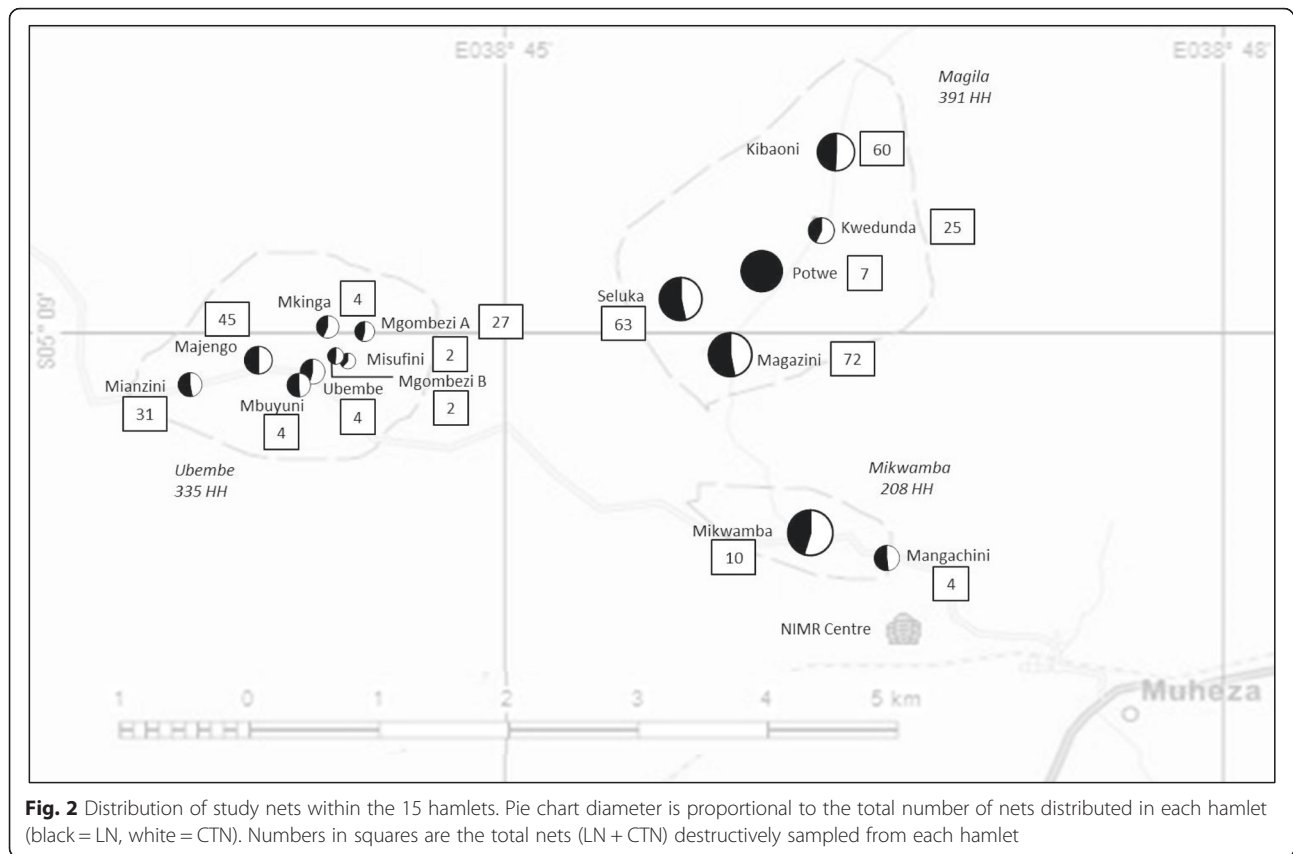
E038° 45'

E038° 48'

S05° 09'

Magila
391 HH

Kibaoni 60

Kwedunda 25

Potwe 7

Seluka 63

Magazini 72

Mkinga 4

45

Mgombezi A 27

Majengo

Misufini 2

Mianzini 31

Mgombezi B 2

Ubembe 4

Mbuyuni 4

Ubembe
335 HH

Mikwamba
208 HH

Mikwamba 10

Mangachini 4

NIMR Centre

Muheza

1 0 1 2 3 4 5 km

**Fig. 2** Distribution of study nets within the 15 hamlets. Pie chart diameter is proportional to the total number of nets distributed in each hamlet (black = LN, white = CTN). Numbers in squares are the total nets (LN + CTN) destructively sampled from each hamlet